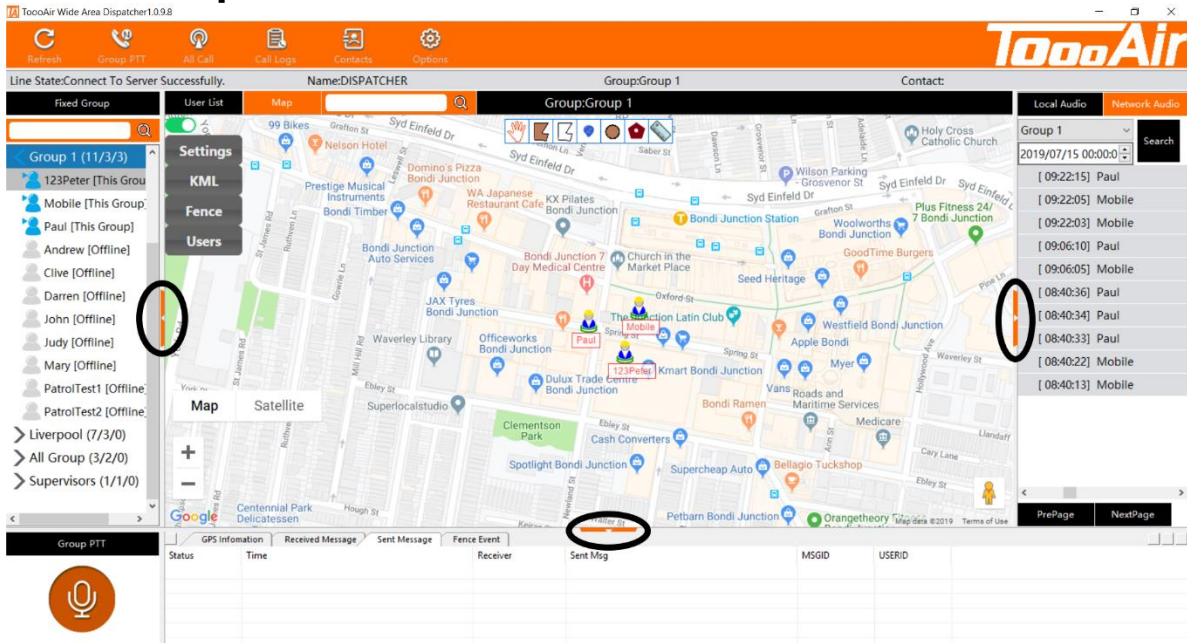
ToooAir Wide Area Dispatcher1.0.9.8

Refresh Group PTT All Call Call Logs Contacts Options

ToooAir

Line State:Connect To Server Successfully. Name:DISPATCHER Group:Group 1 Contact:

Fixed Group

Group 1 (11/3/3)
123Peter [This Grou
Mobile [This Group]
Paul [This Group]
Andrew [Offline]
Clive [Offline]
Darren [Offline]
John [Offline]
Judy [Offline]
Mary [Offline]
PatrolTest1 [Offline]
PatrolTest2 [Offline]
Liverpool (7/3/0)
All Group (3/2/0)
Supervisors (1/1/0)

User List Map Group:Group 1

Settings
KML
Fence
Users

99 Bikes
Grafton St
Syd Einfeld Dr
Nelson Hotel
Domino's Pizza Bondi Junction
Prestige Musical Instruments
Bondi Timber
WA Japanese Restaurant Cafe
KX Pilates Bondi Junction
Saber St
Wilson Parking - Grosvenor St
Holy Cross Catholic Church
Syd Einfeld Dr
Bondi Junction Station
Grafton St
Woolworths Bondi Junction
Plus Fitness 24/7 Bondi Junction
Bondi Junction Auto Services
Bondi Junction 7 Day Medical Centre
Church in the Market Place
GoodTime Burgers
Seed Heritage
Oxford St
JAX Tyres Bondi Junction
The Junction Latin Club
Westfield Bondi Junction
Paul
Mobile
Officeworks Bondi Junction
Waverley Library
Apple Bondi
Spring St
123Peter
Myer
Waverley St
Ebley St
Dulux Trade Centre Bondi Junction
Kmart Bondi Junction
Superlocalstudio
Vans
Roads and Maritime Services
Bondi Ramen
Clementson Park
Cash Converters
Medicare
Spotlight Bondi Junction
Supercheap Auto
Bellagio Tuckshop
Cary Lane
Llandaff
Ebley St
Centennial Park Delicatessen
Hough St
Petbarn Bondi Junction
Orangetheory Fitness
Map data ©2019 Terms of Use
Map Satellite
Google

Local Audio Network Audio
Group 1 Search
2019/07/15 00:00:0
[ 09:22:15] Paul
[ 09:22:05] Mobile
[ 09:22:03] Mobile
[ 09:06:10] Paul
[ 09:06:05] Mobile
[ 08:40:36] Paul
[ 08:40:34] Paul
[ 08:40:33] Paul
[ 08:40:22] Mobile
[ 08:40:13] Mobile
PrePage NextPage

Group PTT

GPS Infomation Received Message Sent Message Fence Event

| Status | Time | Receiver | Sent Msg | MSGID | USERID |
|---|---|---|---|---|---|